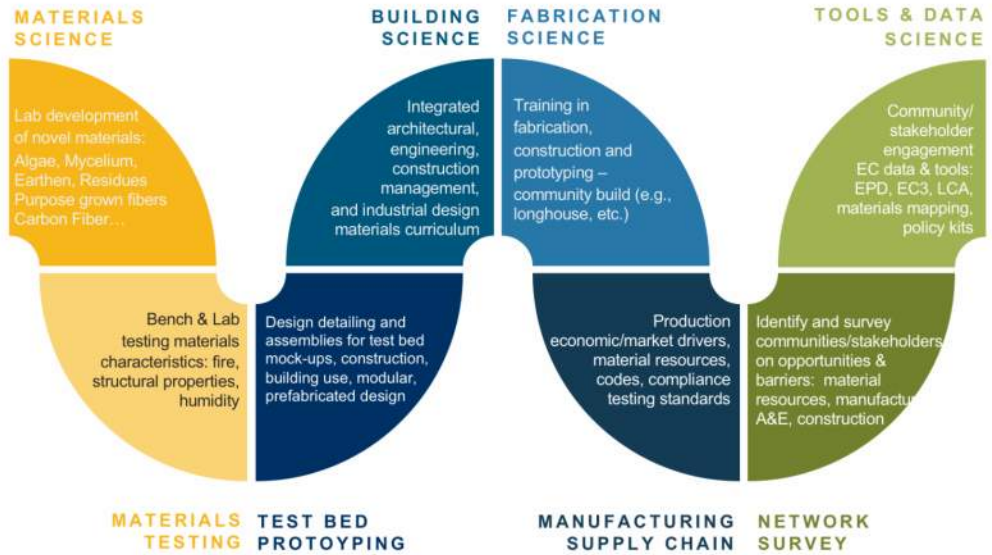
MATERIALS SCIENCE

Lab development of novel materials: Algae, Mycelium, Earthen, Residues Purpose grown fibers Carbon Fiber…

BUILDING SCIENCE

Integrated architectural, engineering, construction management, and industrial design materials curriculum

FABRICATION SCIENCE

Training in fabrication, construction and prototyping – community build (e.g., longhouse, etc.)

TOOLS & DATA SCIENCE

Community/ stakeholder engagement EC data & tools: EPD, EC3, LCA, materials mapping, policy kits

Bench & Lab testing materials characteristics: fire, structural properties, humidity

Design detailing and assemblies for test bed mock-ups, construction, building use, modular, prefabricated design

Production economic/market drivers, material resources, codes, compliance testing standards

Identify and survey communities/stakeholders on opportunities & barriers: material resources, manufactu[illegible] A&E, construction

MATERIALS TESTING

TEST BED PROTOYPING

MANUFACTURING SUPPLY CHAIN

NETWORK SURVEY